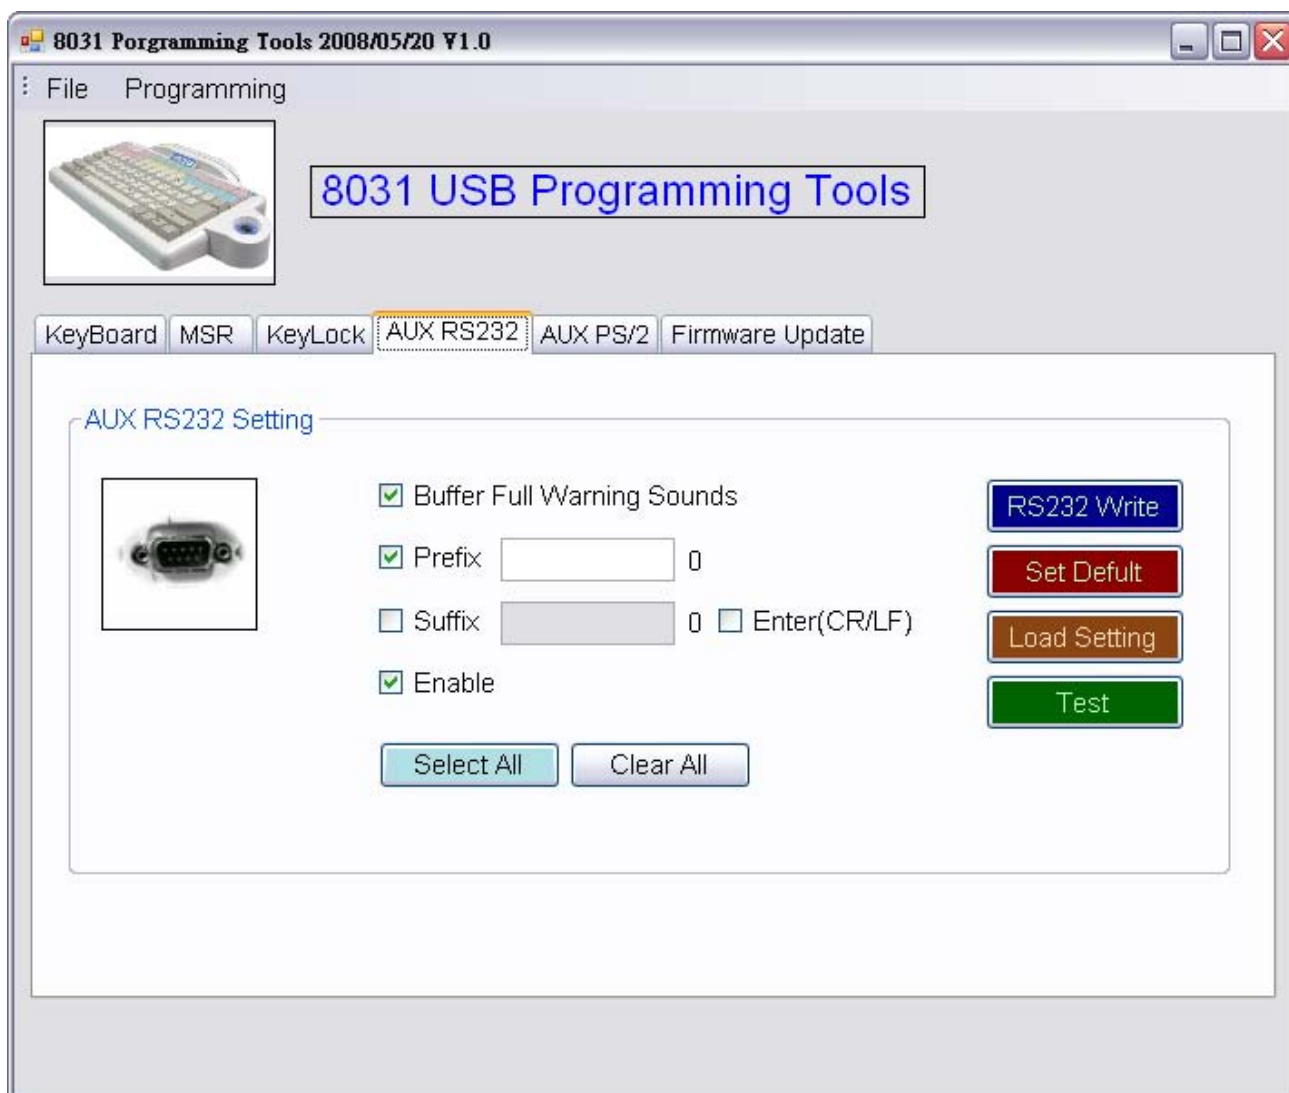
8031 Porgramming Tools 2008/05/20 V1.0

File Programming

8031 USB Programming Tools

KeyBoard MSR KeyLock AUX RS232 AUX PS/2 Firmware Update

AUX RS232 Setting

Buffer Full Warning Sounds

Prefix 0

Suffix 0 Enter(CR/LF)

Enable

Select All Clear All

RS232 Write

Set Defult

Load Setting

Test